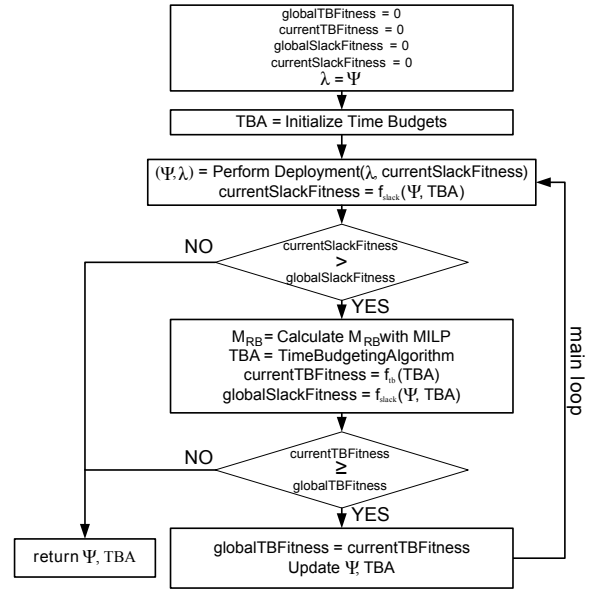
globalTBFitness = 0
currentTBFitness = 0
globalSlackFitness = 0
currentSlackFitness = 0
$\lambda = \Psi$

TBA = Initialize Time Budgets

$(\Psi, \lambda)$ = Perform Deployment($\lambda$, currentSlackFitness)
currentSlackFitness = $f_{slack}(\Psi, \text{TBA})$

NO

currentSlackFitness
>
globalSlackFitness

YES

$M_{RB}$= Calculate $M_{RB}$with MILP
TBA = TimeBudgetingAlgorithm
currentTBFitness = $f_{tb}$(TBA)
globalSlackFitness = $f_{slack}(\Psi, \text{TBA})$

main loop

NO

currentTBFitness
$\geq$
globalTBFitness

YES

return $\Psi$, TBA

globalTBFitness = currentTBFitness
Update $\Psi$, TBA